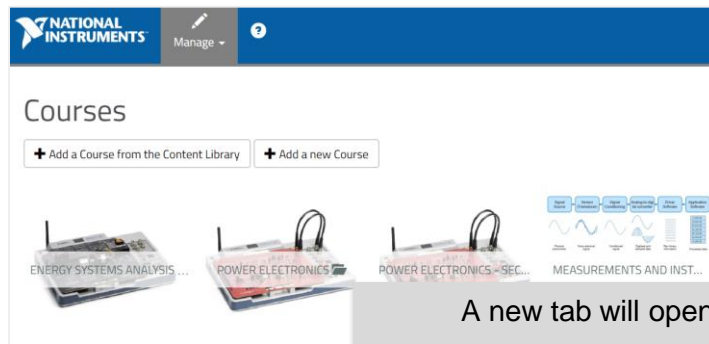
NATIONAL INSTRUMENTS

Manage

Courses

Add a Course from the Content Library

Add a new Course

ENERGY SYSTEMS ANALYSIS ...

POWER ELECTRONICS

POWER ELECTRONICS - SEC...

MEASUREMENTS AND INST...

A new tab will open